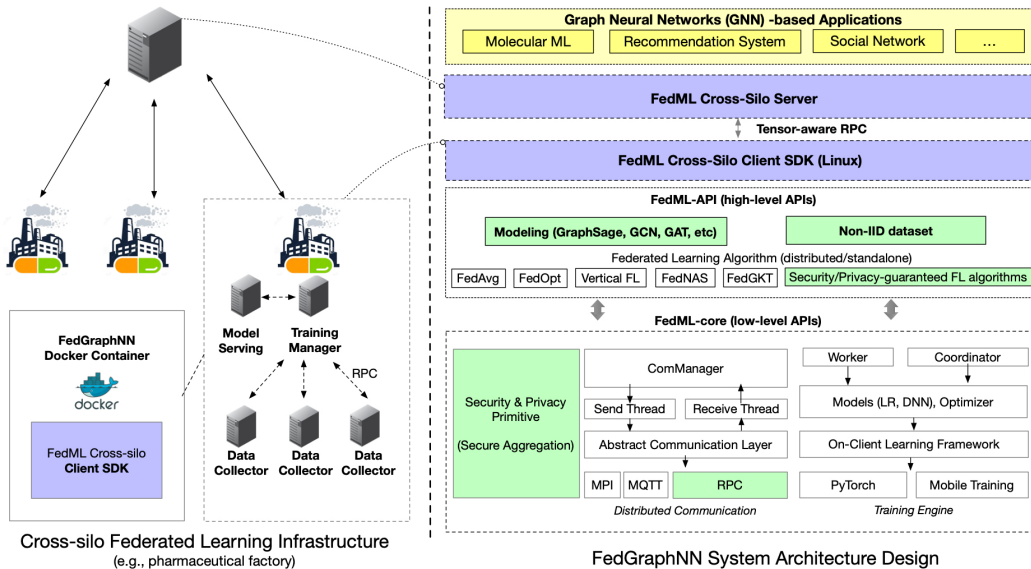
Graph Neural Networks (GNN) -based Applications

Molecular ML

Recommendation System

Social Network

...

FedML Cross-Silo Server

Tensor-aware RPC

FedML Cross-Silo Client SDK (Linux)

FedML-API (high-level APIs)

Modeling (GraphSage, GCN, GAT, etc)

Non-IID dataset

Federated Learning Algorithm (distributed/standalone)

FedAvg

FedOpt

Vertical FL

FedNAS

FedGKT

Security/Privacy-guaranteed FL algorithms

FedML-core (low-level APIs)

Security & Privacy Primitive

(Secure Aggregation)

ComManager

Send Thread

Receive Thread

Abstract Communication Layer

MPI

MQTT

RPC

Distributed Communication

Worker

Coordinator

Models (LR, DNN), Optimizer

On-Client Learning Framework

PyTorch

Mobile Training

Training Engine

Model Serving

Training Manager

RPC

Data Collector

Data Collector

Data Collector

FedGraphNN Docker Container

docker

FedML Cross-silo Client SDK

Cross-silo Federated Learning Infrastructure
(e.g., pharmaceutical factory)

FedGraphNN System Architecture Design